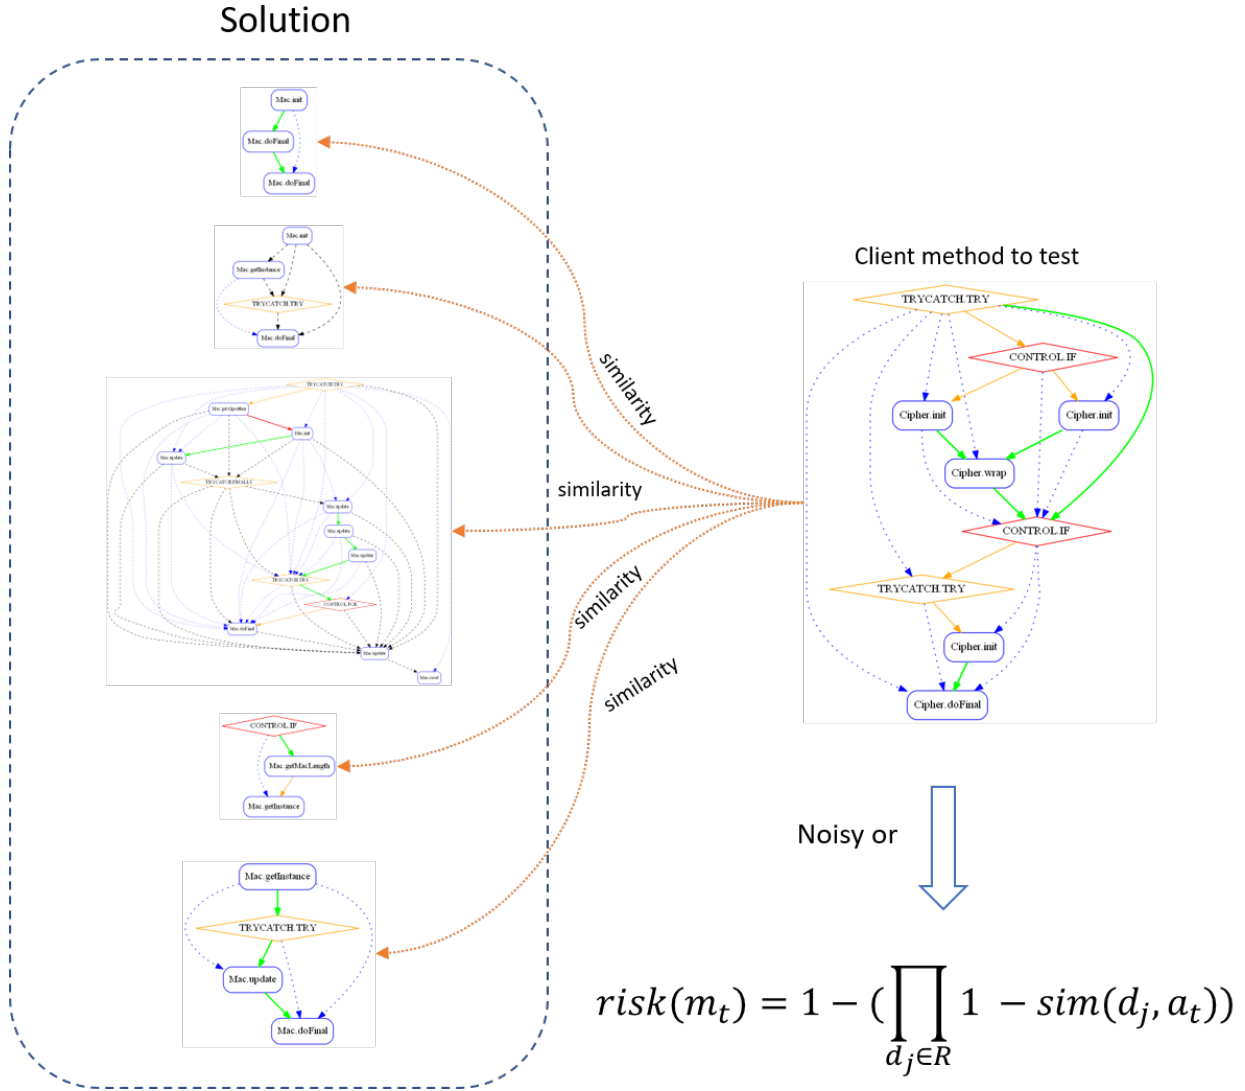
Solution

Mac.init
Mac.doFinal
Mac.doFinal

Mac.init
Mac.getInstance
TRYCATCH.TRY
Mac.doFinal

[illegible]

CONTROL.IF
Mac.getMacLength
Mac.getInstance

Mac.getInstance
TRYCATCH.TRY
Mac.update
Mac.doFinal

similarity
similarity
similarity
similarity

Client method to test

TRYCATCH.TRY
CONTROL.IF
Cipher.init
Cipher.init
Cipher.wrap
CONTROL.IF
TRYCATCH.TRY
Cipher.init
Cipher.doFinal

Noisy or

$risk(m_t) = 1 - (\prod_{d_j \in R} 1 - sim(d_j, a_t))$